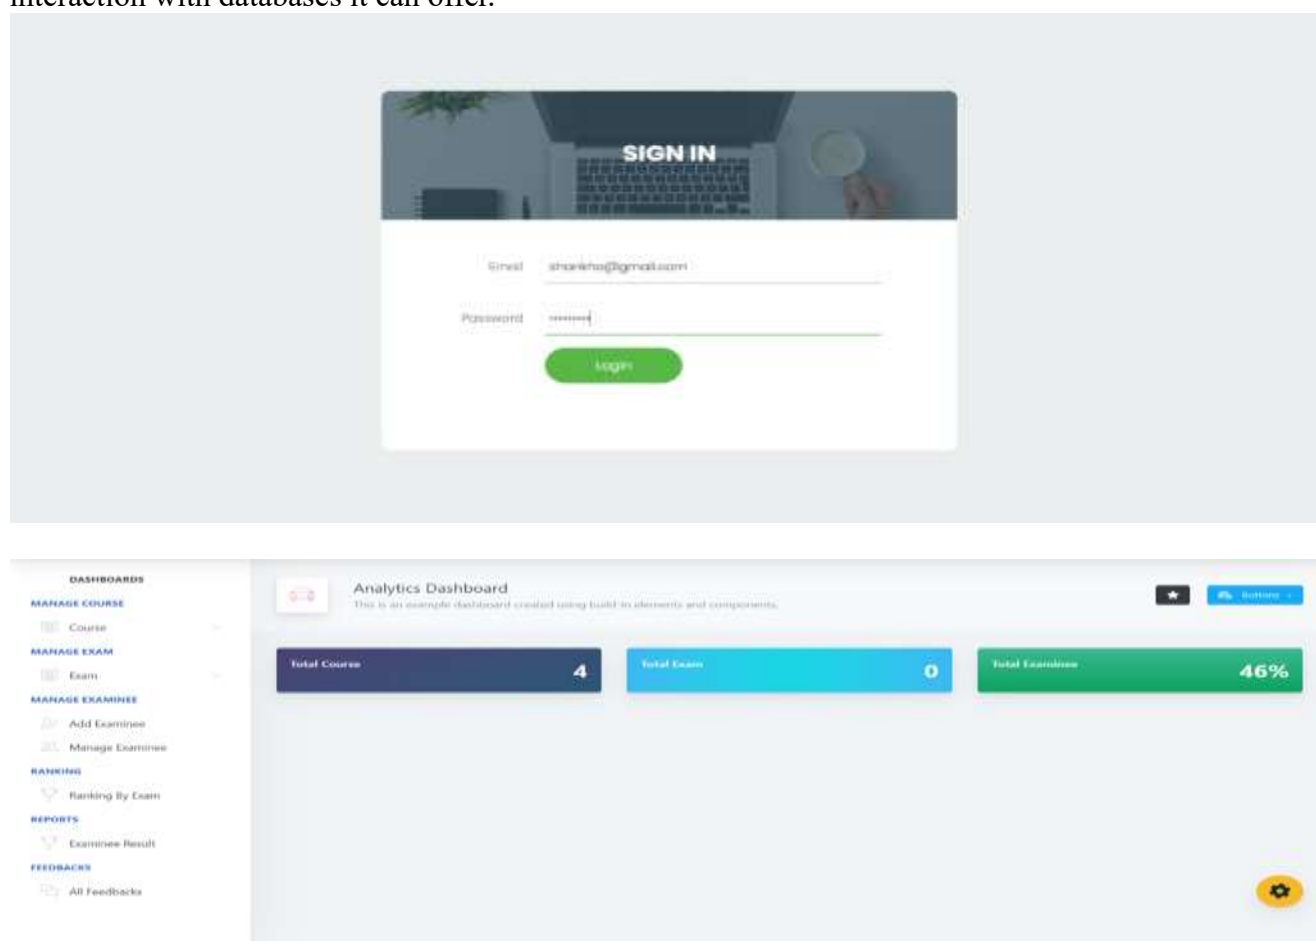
interaction with databases it can offer.

SIGN IN

Email shankha@gmail.com

Password ••••••••

Login

DASHBOARDS
MANAGE COURSE
Course
MANAGE EXAM
Exam
MANAGE EXAMINEE
Add Examinee
Manage Examinee
RANKING
Ranking By Exam
REPORTS
Examinee Result
FEEDBACKS
All Feedbacks

Analytics Dashboard
This is an example dashboard created using build-in elements and components.

Buttons

Total Course 4

Total Exam 0

Total Examinee 46%